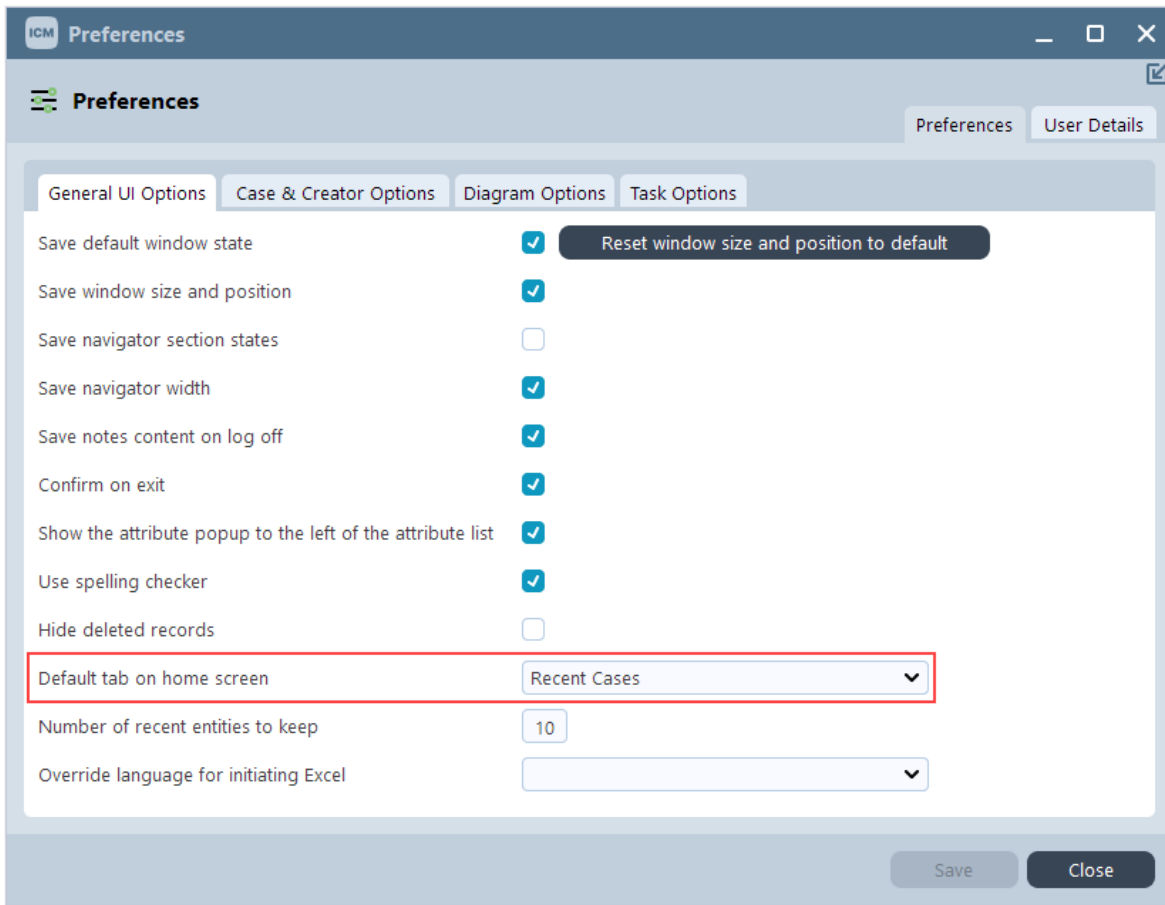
ICM Preferences

Preferences

Preferences User Details

General UI Options Case & Creator Options Diagram Options Task Options

Save default window state
Reset window size and position to default

Save window size and position

Save navigator section states

Save navigator width

Save notes content on log off

Confirm on exit

Show the attribute popup to the left of the attribute list

Use spelling checker

Hide deleted records

Default tab on home screen
Recent Cases

Number of recent entities to keep
10

Override language for initiating Excel

Save Close